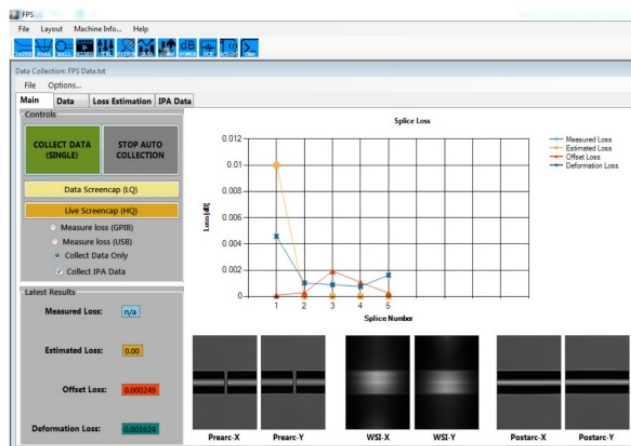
FPS

File Layout Machine Info... Help

Data Collection: FPS Data.txt

File Options...

Main | Data | Loss Estimation | IPA Data

Controls

COLLECT DATA (SINGLE)

STOP AUTO COLLECTION

Data Screencap (LQ)

Live Screencap (HQ)

Measure loss (GPIB)

Measure loss (USB)

Collect Data Only

Collect IPA Data

Latest Results

Measured Loss: n/a

Estimated Loss: 0.00

Offset Loss: 0.000249

Deformation Loss: 0.001624

Splice Loss

0.012
0.01
0.008
0.006
0.004
0.002
0

Loss[dB]

1 2 3 4 5

Splice Number

Measured Loss
Estimated Loss
Offset Loss
Deformation Loss

Prearc-X Prearc-Y WSI-X WSI-Y Postarc-X Postarc-Y